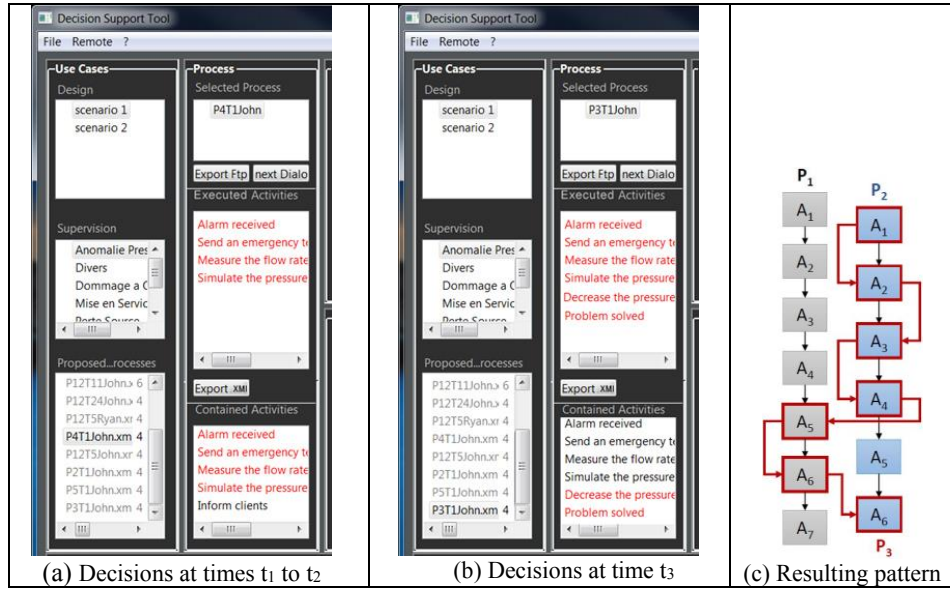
Decision Support Tool
File Remote ?
Use Cases
Design
scenario 1
scenario 2
Supervision
Anomalie Pres
Divers
Dommage a C
Mise en Servic
Porte Source
Proposed...rocesses
P12T11John.x 6
P12T24John.x 4
P12T5Ryan.xr 4
P4T1John.xm 4
P12T5John.xr 4
P2T1John.xm 4
P5T1John.xm 4
P3T1John.xm 4
Process
Selected Process
P4T1John
Export Ftp next Dialo
Executed Activities
Alarm received
Send an emergency te
Measure the flow rate
Simulate the pressure
Export XMI
Contained Activities
Alarm received
Send an emergency te
Measure the flow rate
Simulate the pressure
Inform clients

(a) Decisions at times $t_1$ to $t_2$

Decision Support Tool
File Remote ?
Use Cases
Design
scenario 1
scenario 2
Supervision
Anomalie Pres
Divers
Dommage a C
Mise en Servic
Porte Source
Proposed...rocesses
P12T11John.x 6
P12T24John.x 4
P12T5Ryan.xr 4
P4T1John.xm 4
P12T5John.xr 4
P2T1John.xm 4
P5T1John.xm 4
P3T1John.xm 4
Process
Selected Process
P3T1John
Export Ftp next Dialo
Executed Activities
Alarm received
Send an emergency te
Measure the flow rate
Simulate the pressure
Decrease the pressure
Problem solved
Export XMI
Contained Activities
Alarm received
Send an emergency te
Measure the flow rate
Simulate the pressure
Decrease the pressure
Problem solved

(b) Decisions at time $t_3$

$P_1$
$A_1$
$A_2$
$A_3$
$A_4$
$A_5$
$A_6$
$A_7$
$P_2$
$A_1$
$A_2$
$A_3$
$A_4$
$A_5$
$A_6$
$P_3$

(c) Resulting pattern